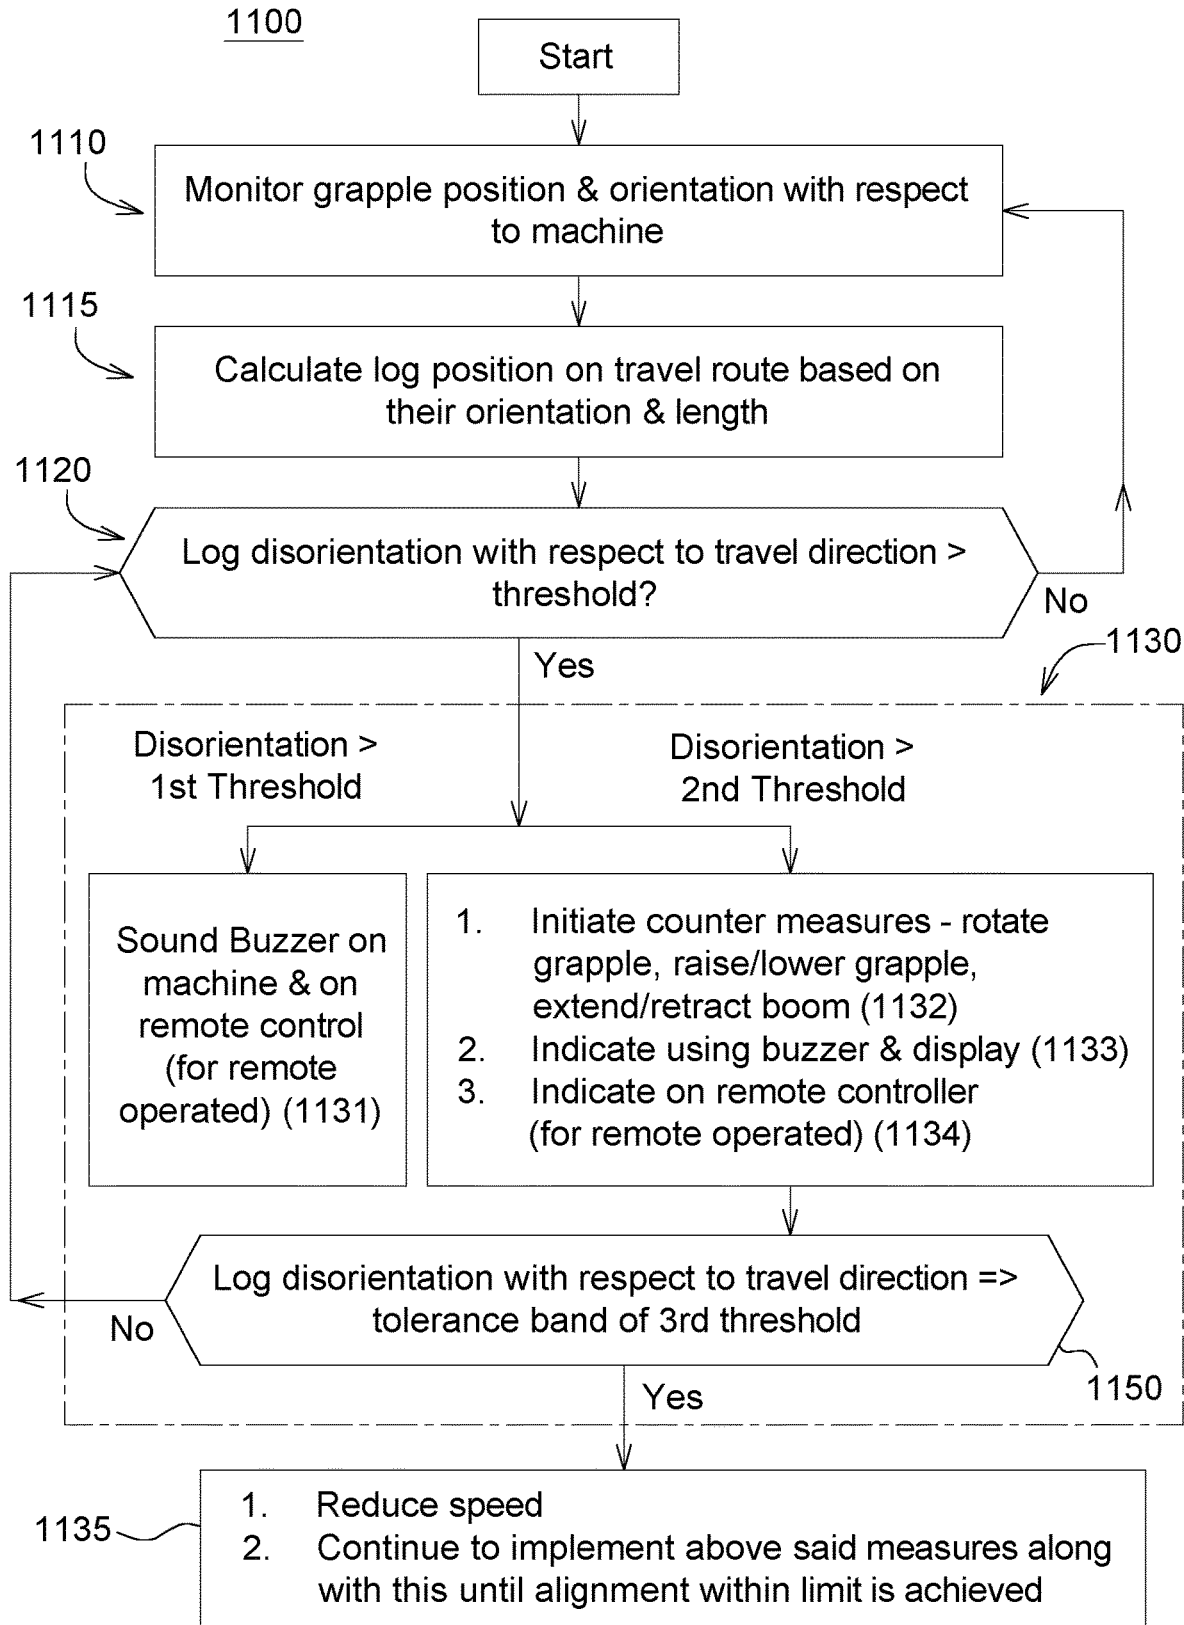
1100

Start

1110

Monitor grapple position & orientation with respect to machine

1115

Calculate log position on travel route based on their orientation & length

1120

Log disorientation with respect to travel direction > threshold?

No

Yes

1130

Disorientation > 1st Threshold

Disorientation > 2nd Threshold

Sound Buzzer on machine & on remote control (for remote operated) (1131)

1. Initiate counter measures - rotate grapple, raise/lower grapple, extend/retract boom (1132)
2. Indicate using buzzer & display (1133)
3. Indicate on remote controller (for remote operated) (1134)

Log disorientation with respect to travel direction => tolerance band of 3rd threshold

No

1150

Yes

1135

1. Reduce speed
2. Continue to implement above said measures along with this until alignment within limit is achieved